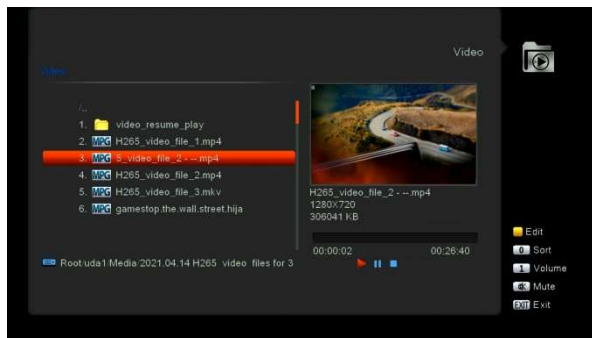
Video

Video

/..

1. video_resume_play

2. MPG H265_video_file_1.mp4

3. MPG 5_video_file_2 - --.mp4

4. MPG H265_video_file_2.mp4

5. MPG H265_video_file_3.mkv

6. MPG gamestop.the.wall.street.hija

Root/uda1/Media/2021.04.14 H265 video files for 3

H265_video_file_2 - --.mp4
1280X720
306041 KB

00:00:02 00:26:40

Edit
0 Sort
1 Volume
Mute
EXIT Exit